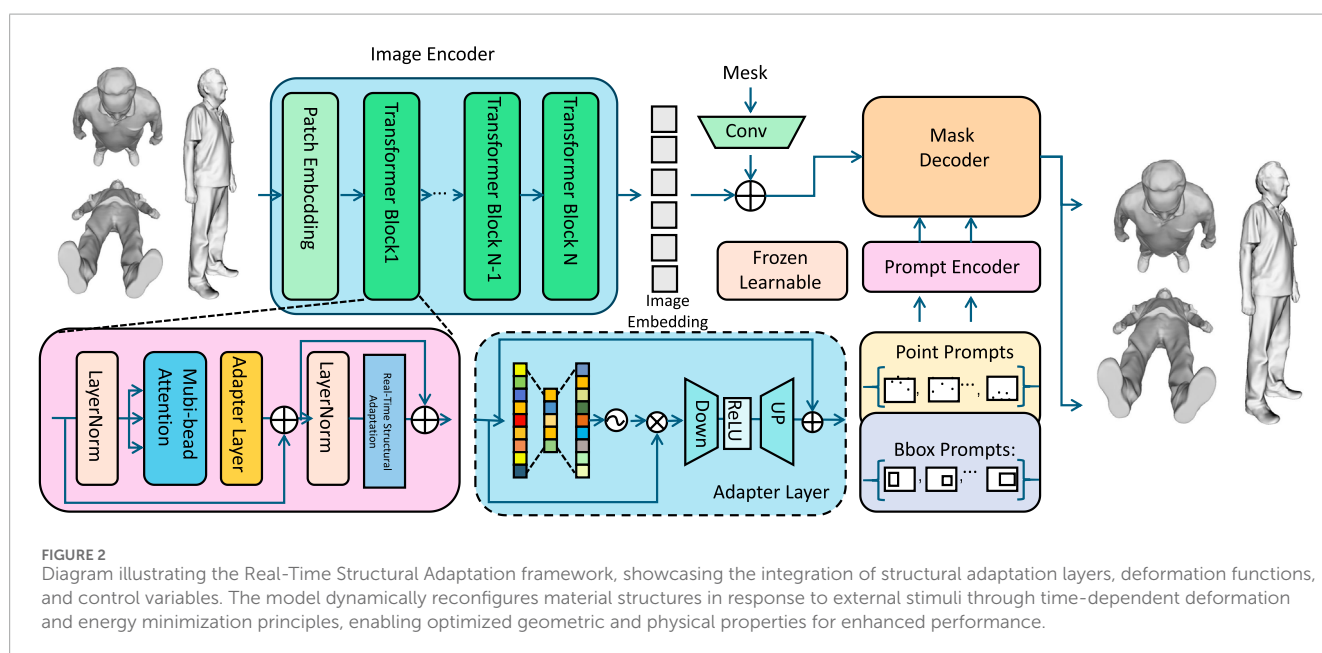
Image Encoder

Patch Embedding

Transformer Block1

...

Transformer Block N-1

Transformer Block N

Image Embedding

Mesk

Conv

Mask Decoder

Frozen Learnable

Prompt Encoder

Point Prompts

Bbox Prompts:

LayerNorm

Mubi-bead Attention

Adapter Layer

LayerNorm

Real-Time Structural Adaptation

Down

ReLU

UP

Adapter Layer

FIGURE 2
Diagram illustrating the Real-Time Structural Adaptation framework, showcasing the integration of structural adaptation layers, deformation functions, and control variables. The model dynamically reconfigures material structures in response to external stimuli through time-dependent deformation and energy minimization principles, enabling optimized geometric and physical properties for enhanced performance.